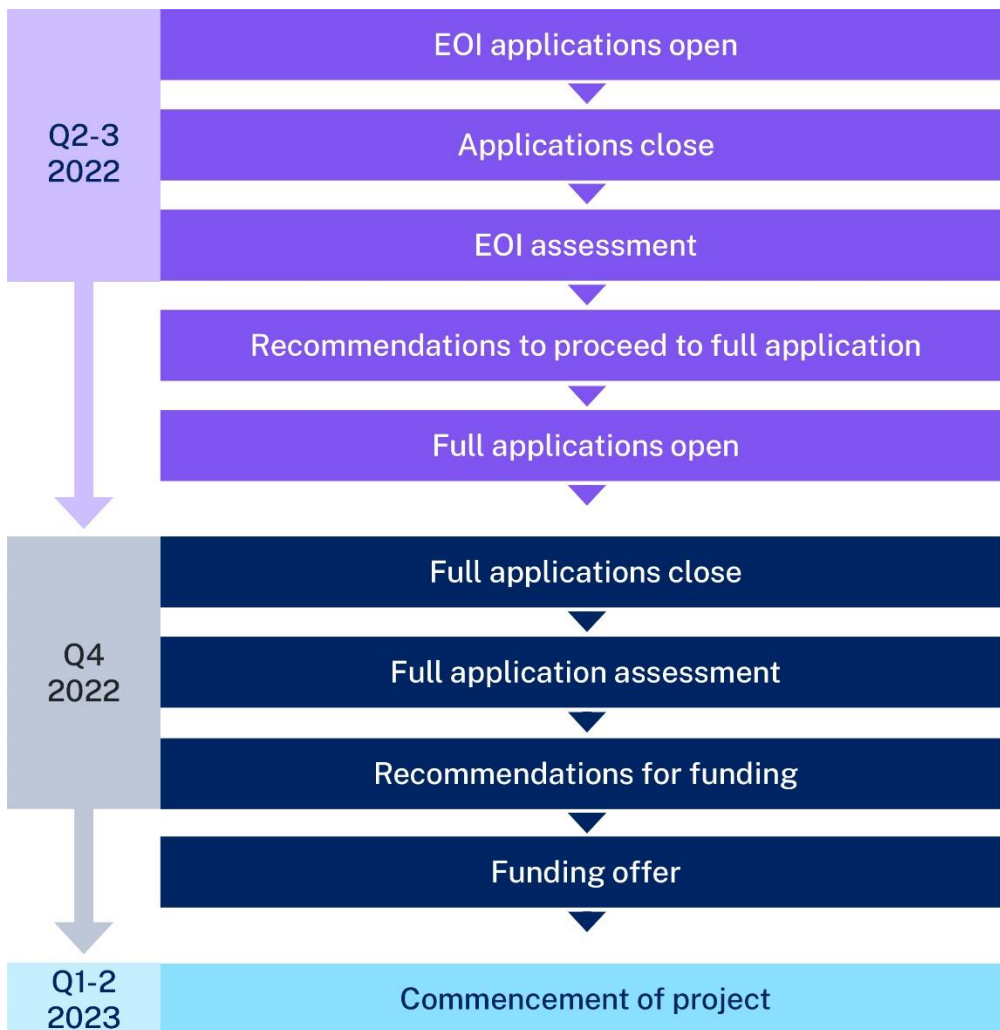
Q2-3
2022

EOI applications open

Applications close

EOI assessment

Recommendations to proceed to full application

Full applications open

Q4
2022

Full applications close

Full application assessment

Recommendations for funding

Funding offer

Q1-2
2023

Commencement of project